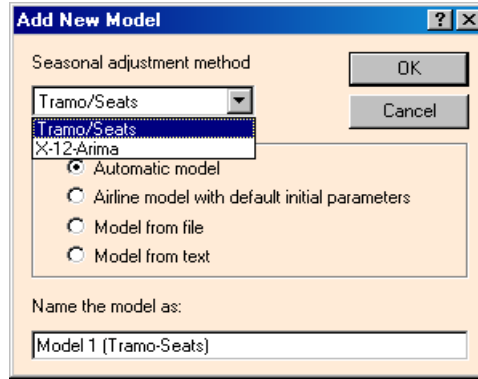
Add New Model

?

X

Seasonal adjustment method

OK

Tramo/Seats

Cancel

Tramo/Seats

X-12-Arima

Automatic model

Airline model with default initial parameters

Model from file

Model from text

Name the model as:

Model 1 (Tramo-Seats)